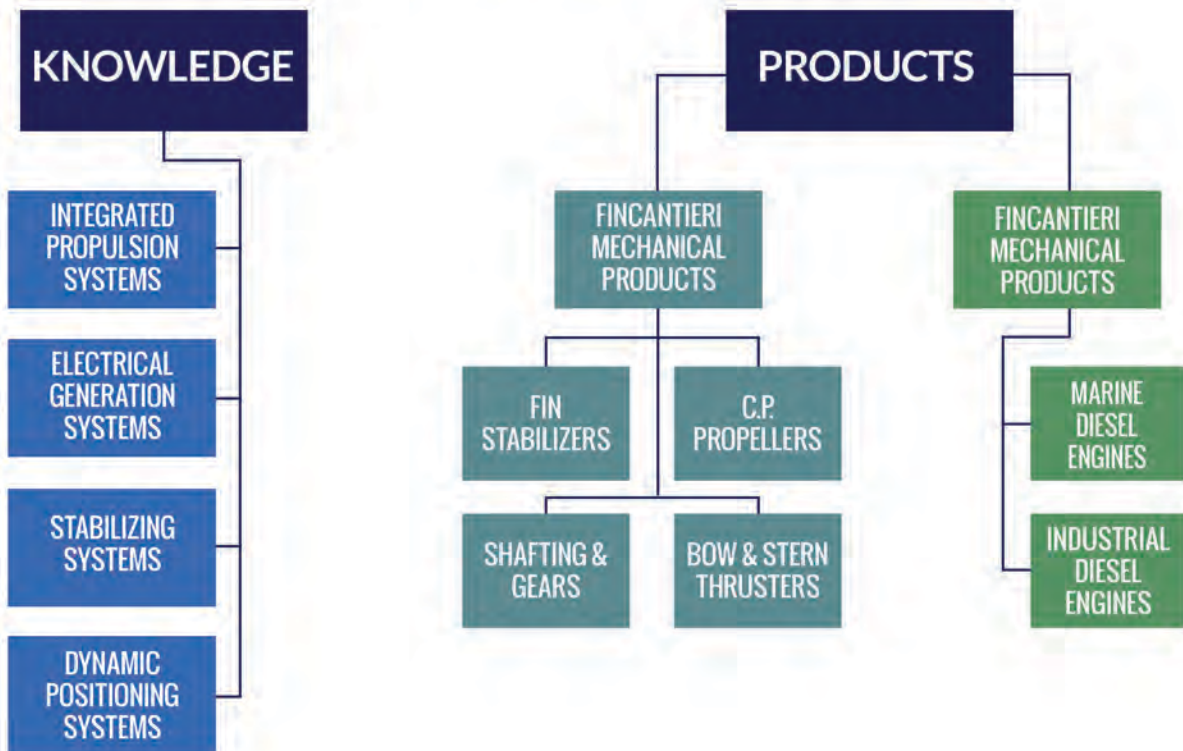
KNOWLEDGE

INTEGRATED PROPULSION SYSTEMS

ELECTRICAL GENERATION SYSTEMS

STABILIZING SYSTEMS

DYNAMIC POSITIONING SYSTEMS

PRODUCTS

FINCANTIERI MECHANICAL PRODUCTS

FIN STABILIZERS

C.P. PROPELLERS

SHAFTING & GEARS

BOW & STERN THRUSTERS

FINCANTIERI MECHANICAL PRODUCTS

MARINE DIESEL ENGINES

INDUSTRIAL DIESEL ENGINES